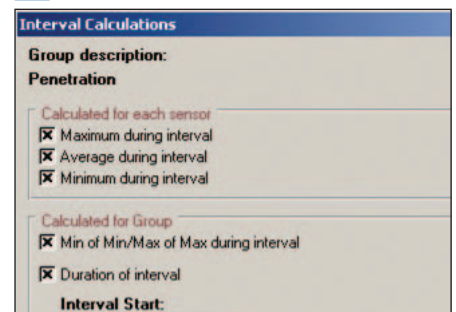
Interval Calculations

Group description:

Penetration

Calculated for each sensor

☒ Maximum during interval

☒ Average during interval

☒ Minimum during interval

Calculated for Group

☒ Min of Min/Max of Max during interval

☒ Duration of interval

Interval Start: